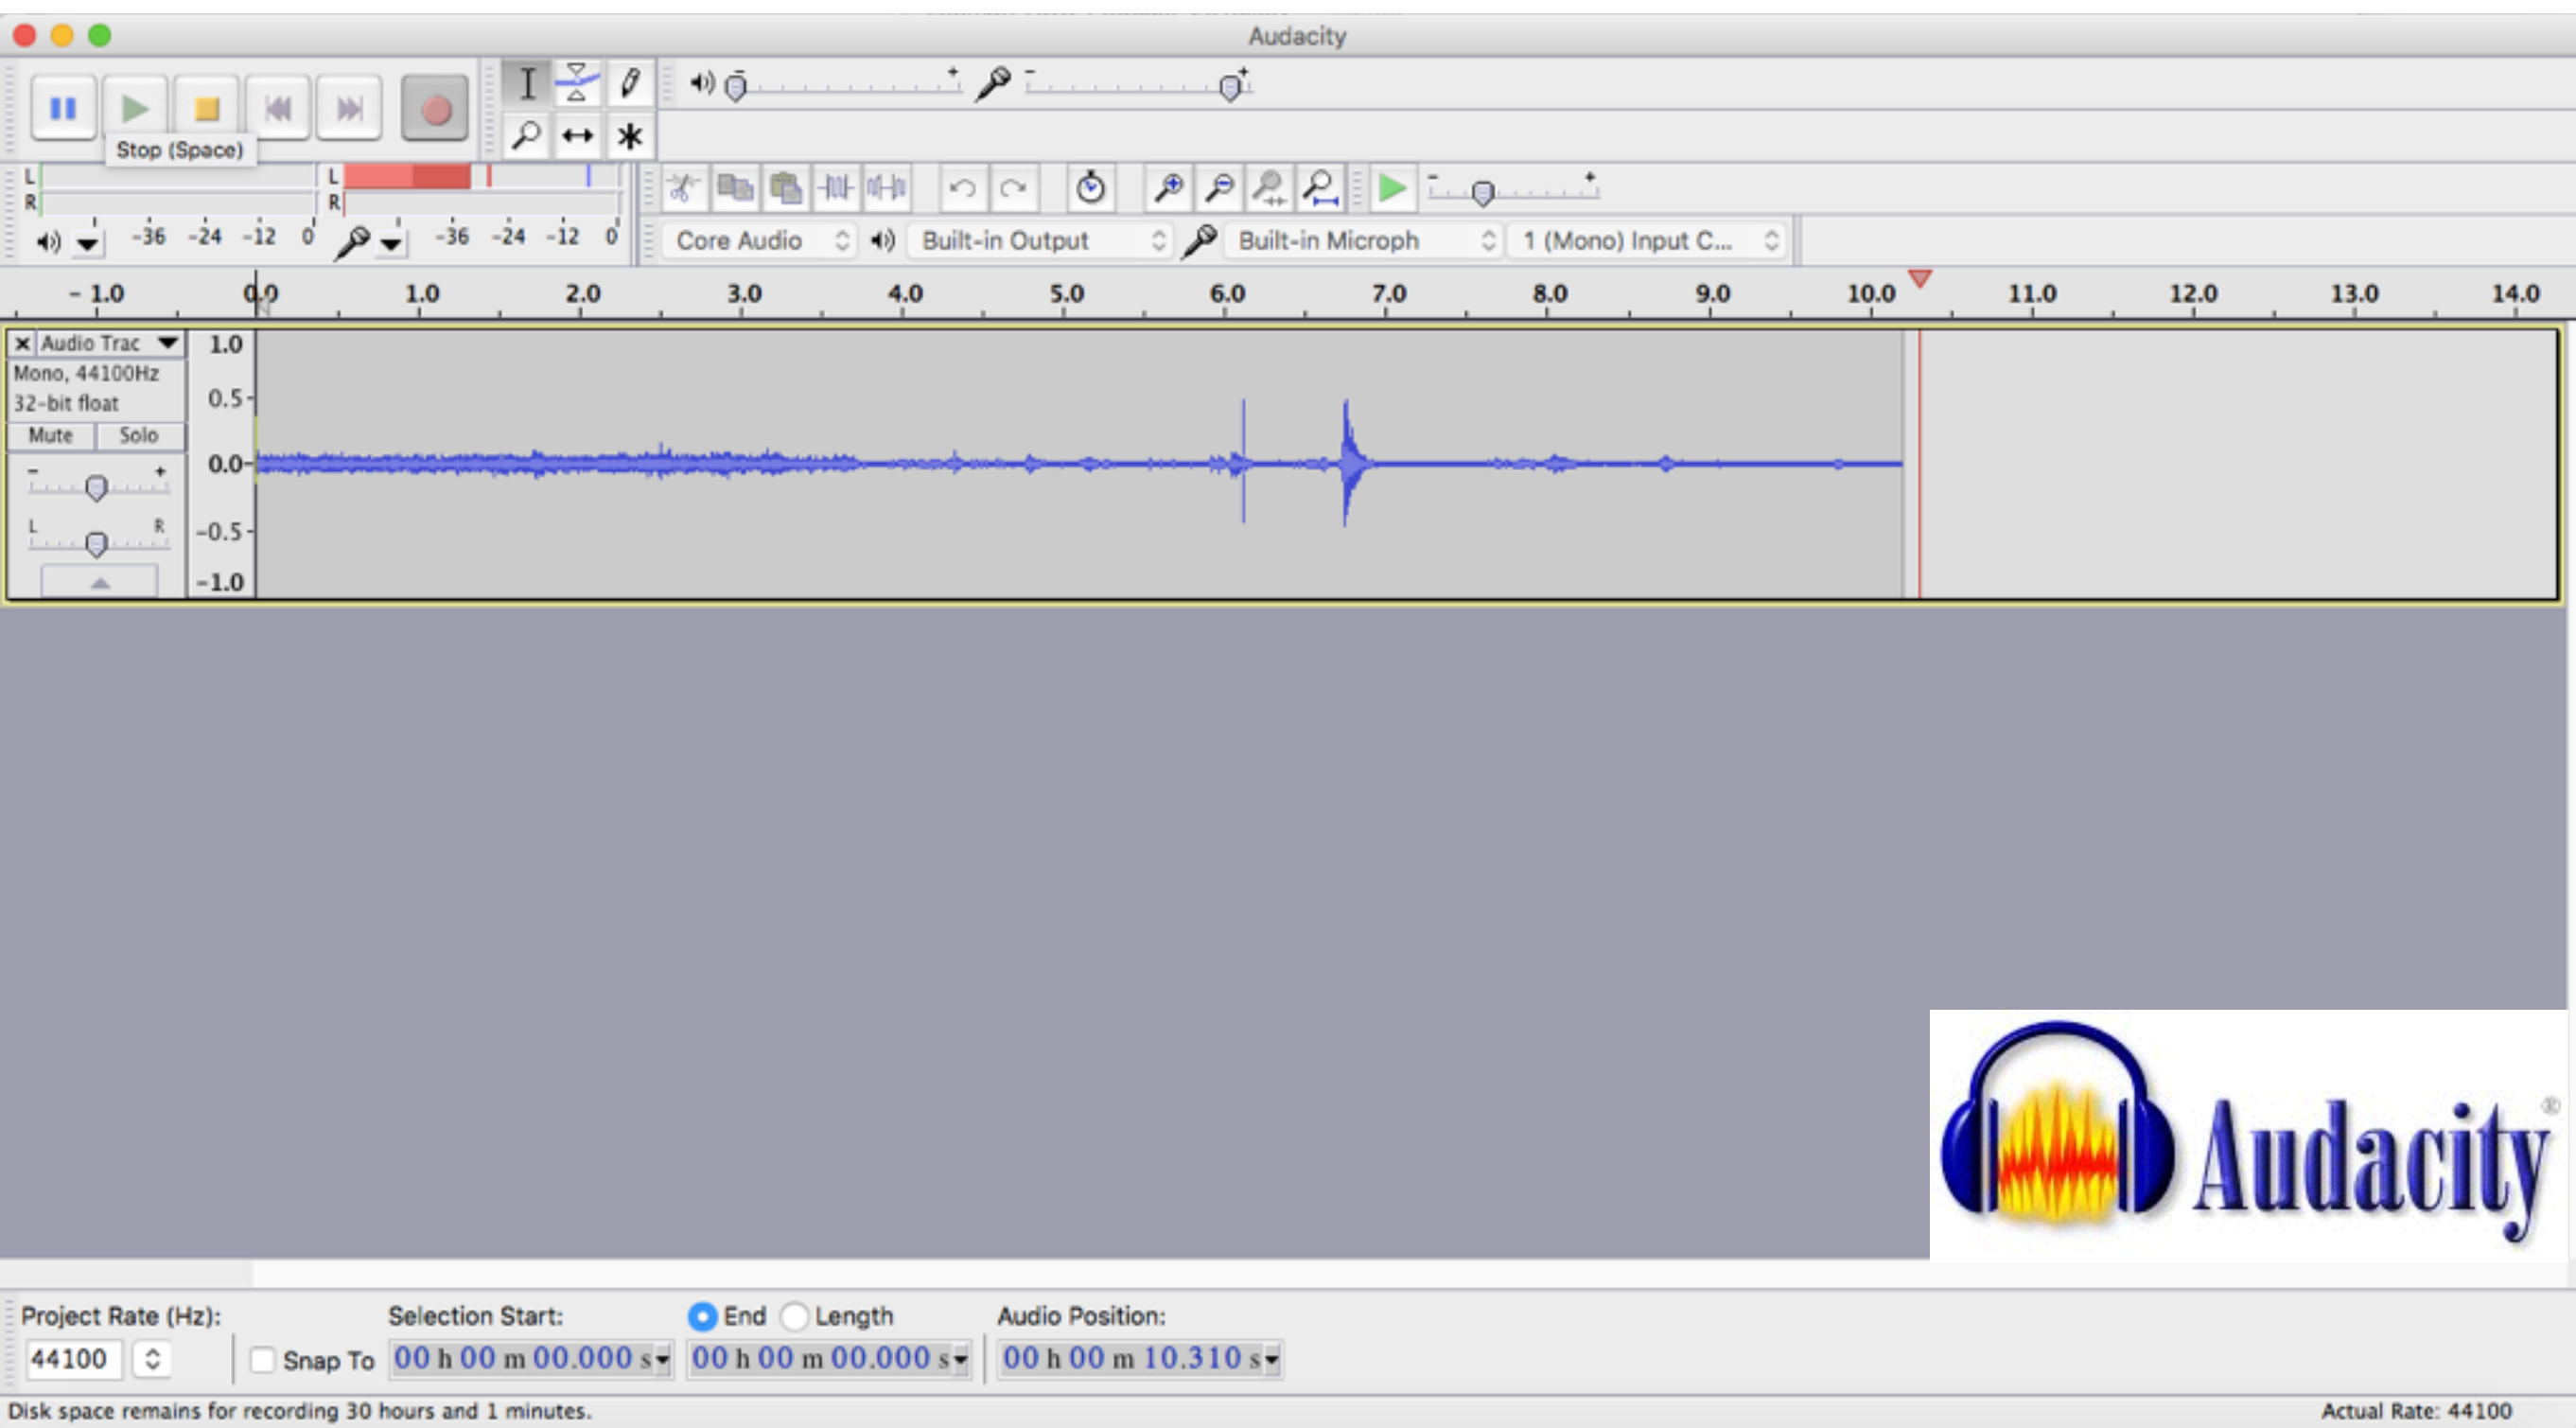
Audacity

Stop (Space)

L
R
-36 -24 -12 0
L
R
-36 -24 -12 0

Core Audio
Built-in Output
Built-in Microph
1 (Mono) Input C...

- 1.0 0.0 1.0 2.0 3.0 4.0 5.0 6.0 7.0 8.0 9.0 10.0 11.0 12.0 13.0 14.0

Audio Trac
Mono, 44100Hz
32-bit float
Mute Solo
- +
L R

1.0
0.5
0.0
-0.5
-1.0

Audacity

Project Rate (Hz):
44100
Snap To
Selection Start:
00 h 00 m 00.000 s
End Length
00 h 00 m 00.000 s
Audio Position:
00 h 00 m 10.310 s

Disk space remains for recording 30 hours and 1 minutes.
Actual Rate: 44100